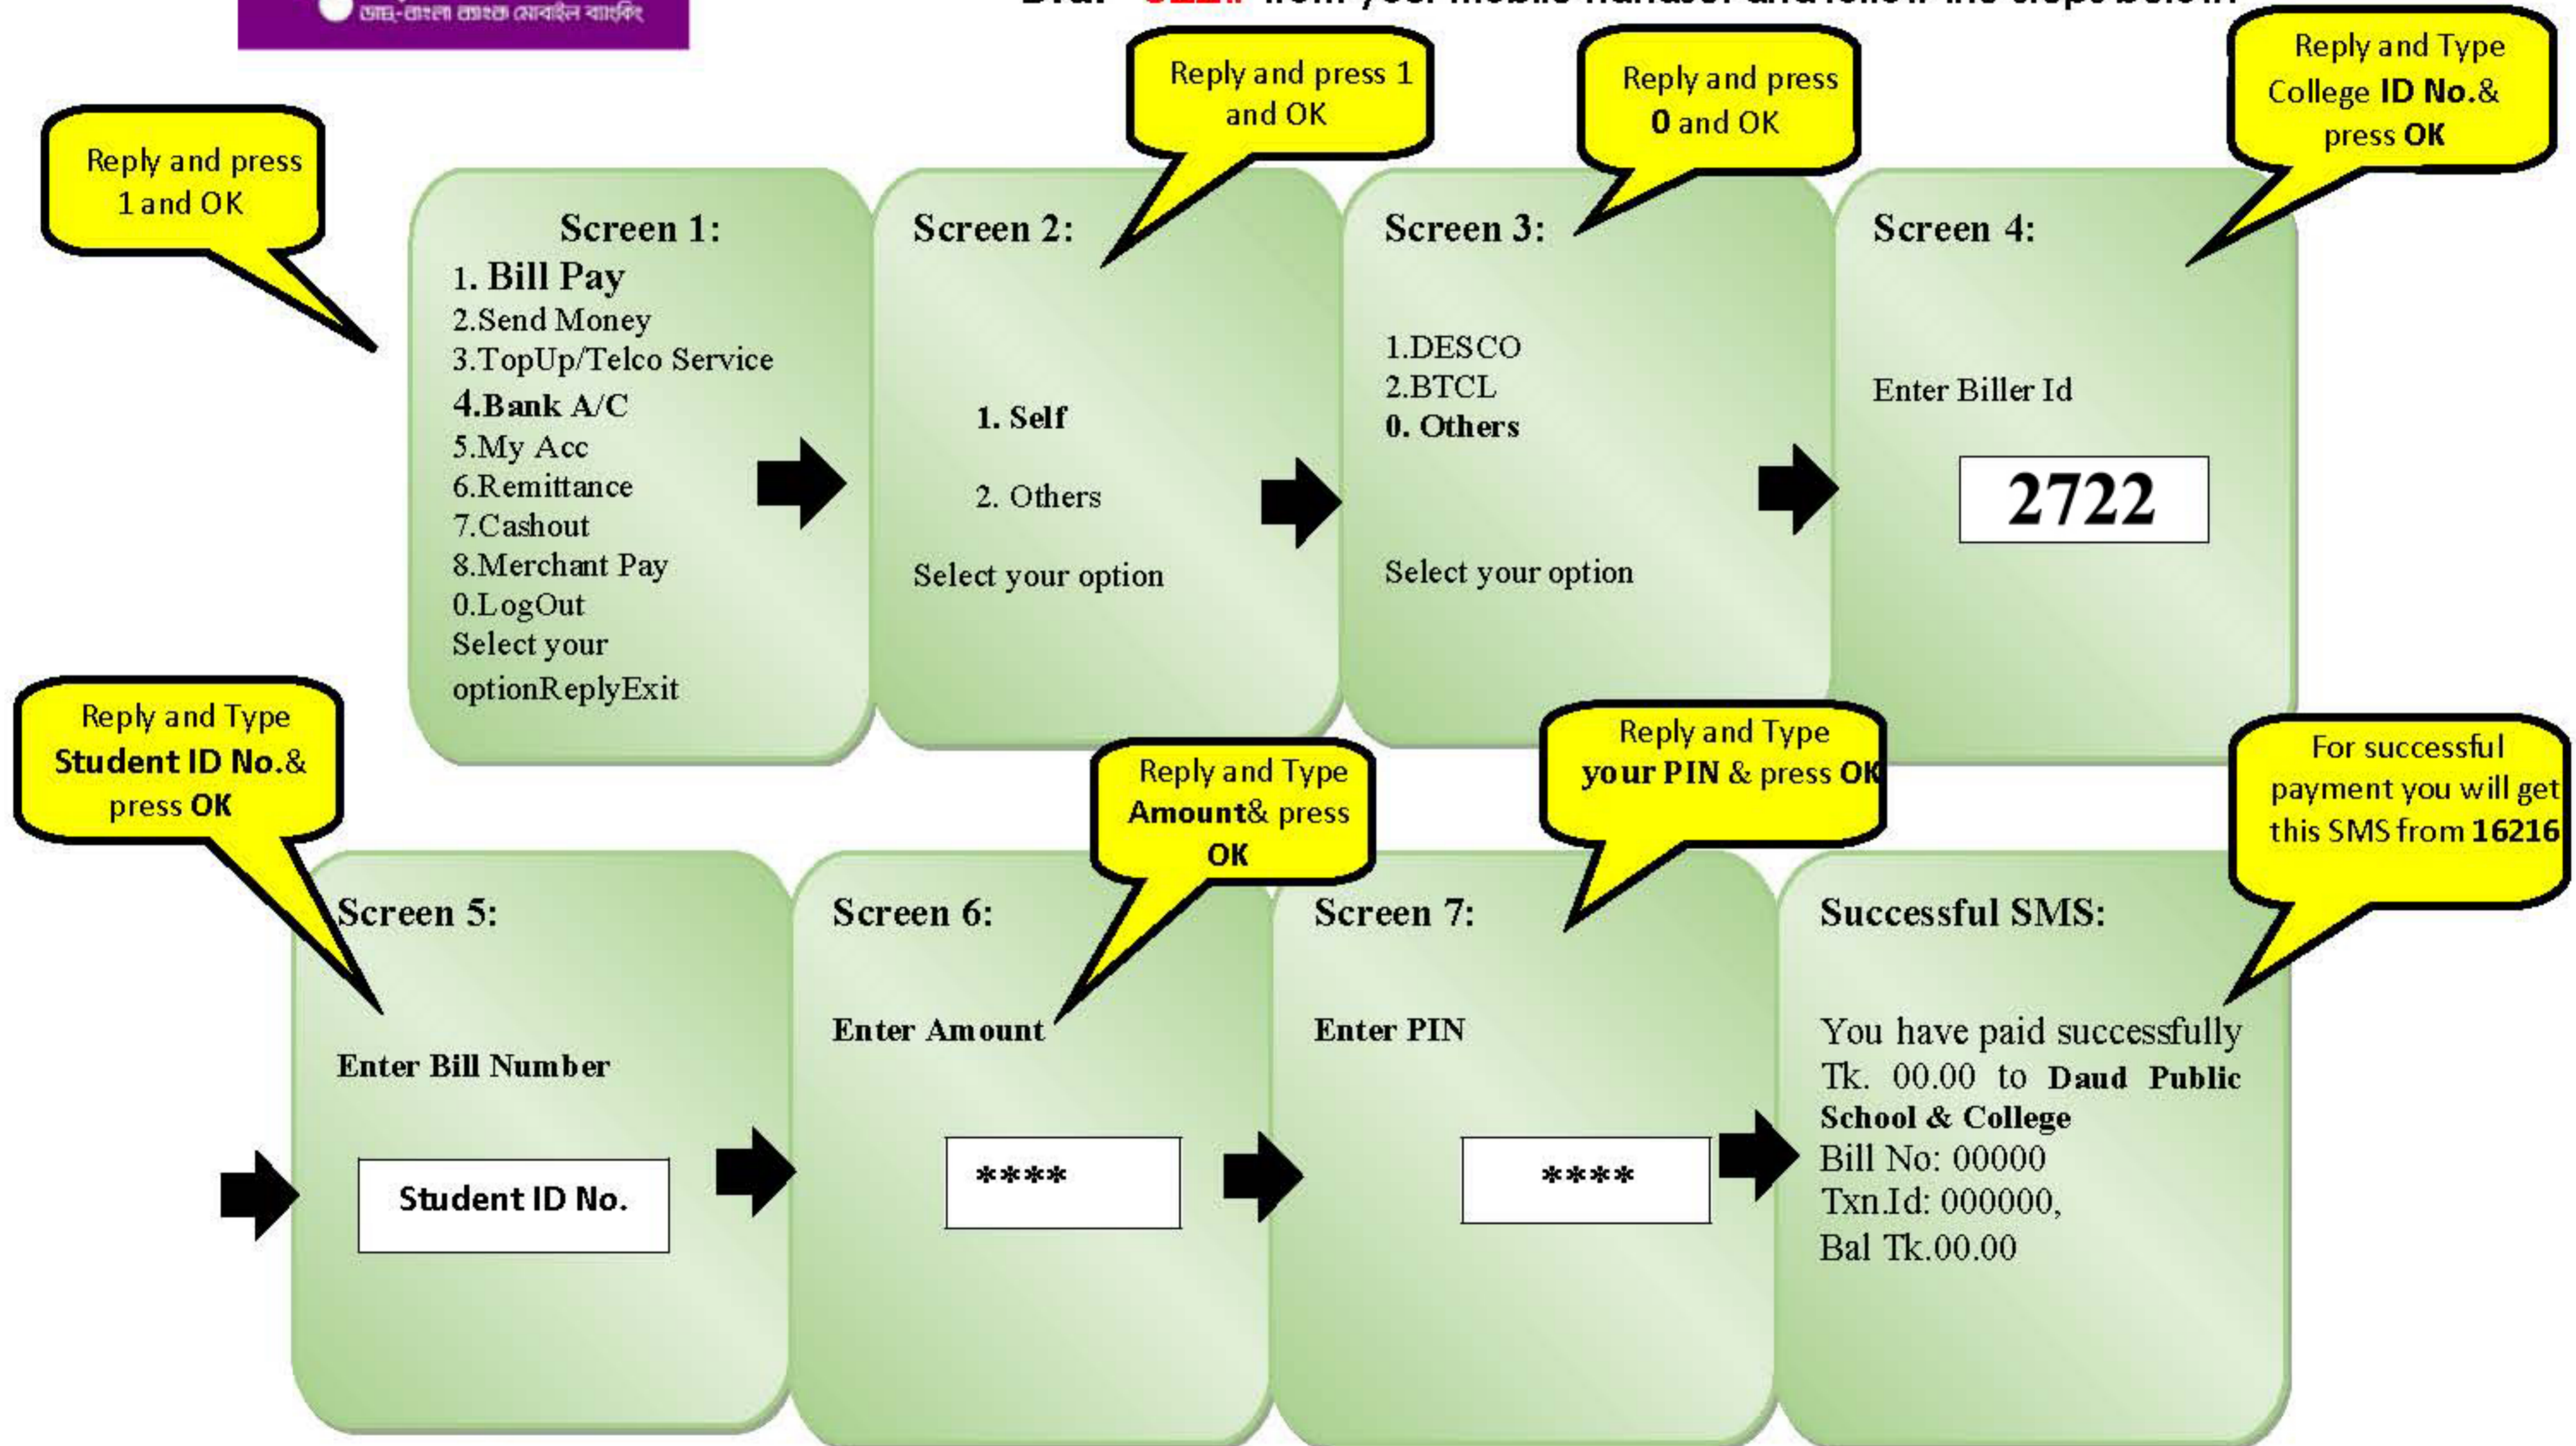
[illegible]

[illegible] from your mobile handset and follow the steps below:

Reply and press 1 and OK

Screen 1:
1. Bill Pay
2.Send Money
3.TopUp/Telco Service
4.Bank A/C
5.My Acc
6.Remittance
7.Cashout
8.Merchant Pay
0.LogOut
Select your optionReplyExit

Reply and press 1 and OK

Screen 2:
1. Self
2. Others
Select your option

Reply and press 0 and OK

Screen 3:
1.DESCO
2.BTCL
0. Others
Select your option

Reply and Type College ID No.& press OK

Screen 4:
Enter Biller Id
2722

Reply and Type Student ID No.& press OK

Screen 5:
Enter Bill Number
Student ID No.

Reply and Type Amount& press OK

Screen 6:
Enter Amount
****

Reply and Type your PIN & press OK

Screen 7:
Enter PIN
****

For successful payment you will get this SMS from 16216

Successful SMS:
You have paid successfully Tk. 00.00 to Daud Public School & College
Bill No: 00000
Txn.Id: 000000,
Bal Tk.00.00